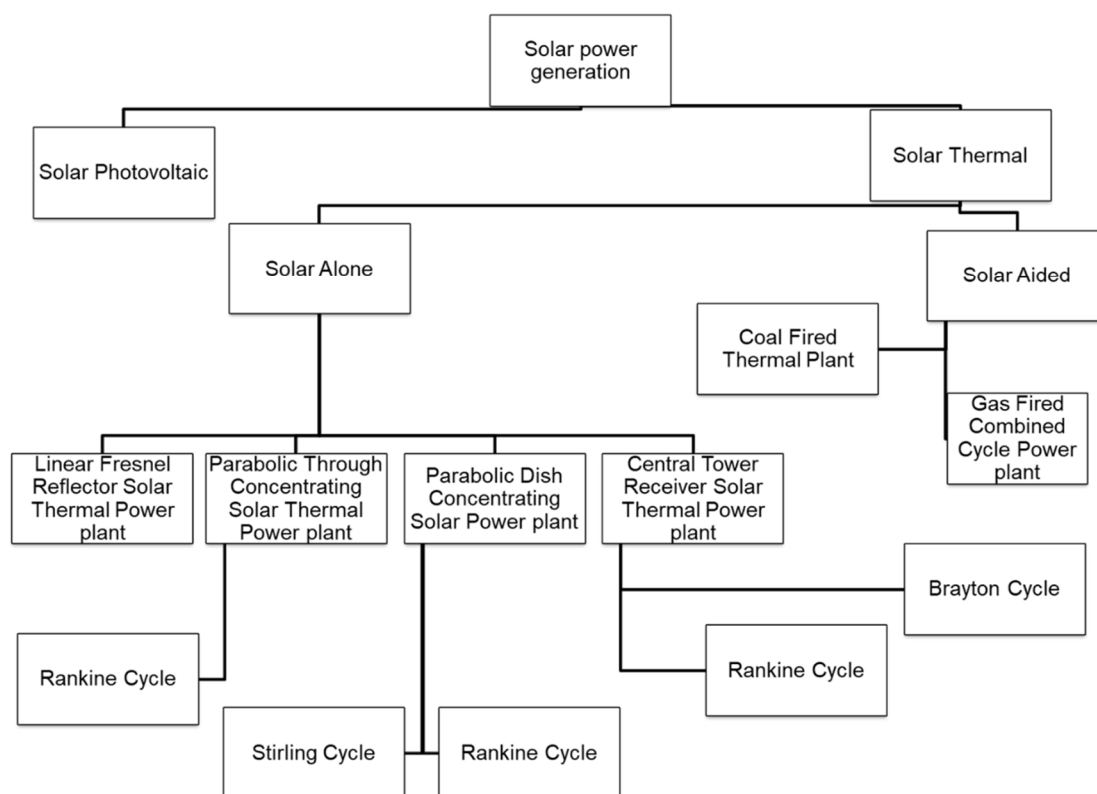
Solar power generation

Solar Photovoltaic

Solar Thermal

Solar Alone

Solar Aided

Coal Fired Thermal Plant

Gas Fired Combined Cycle Power plant

Linear Fresnel Reflector Solar Thermal Power plant

Parabolic Through Concentrating Solar Thermal Power plant

Parabolic Dish Concentrating Solar Power plant

Central Tower Receiver Solar Thermal Power plant

Brayton Cycle

Rankine Cycle

Rankine Cycle

Stirling Cycle

Rankine Cycle